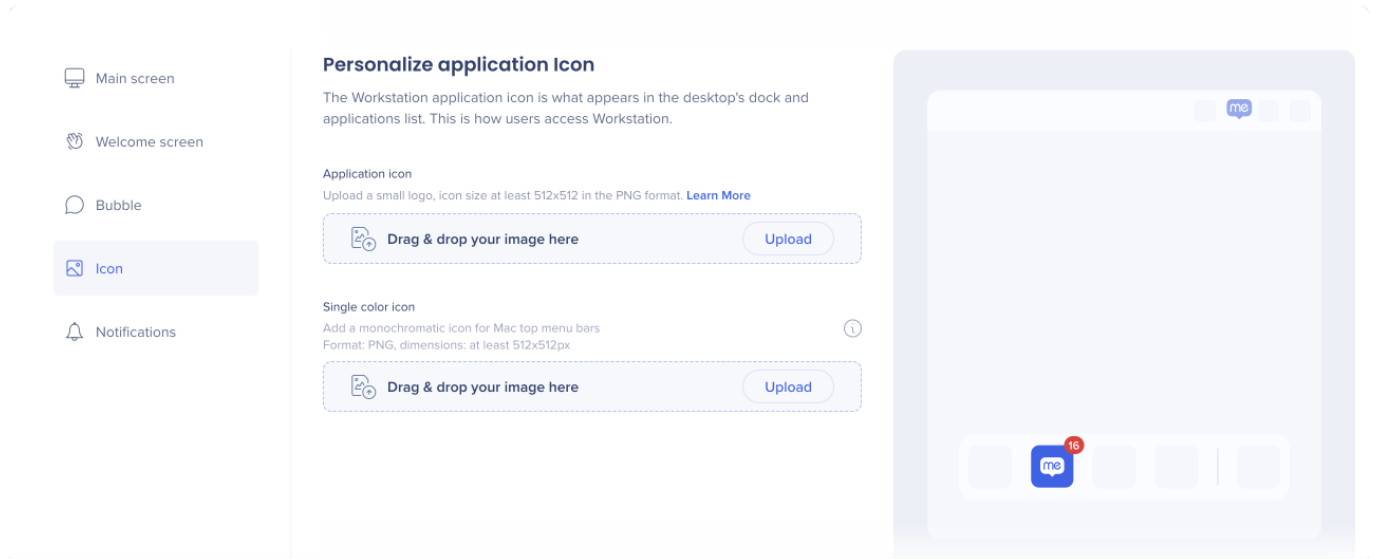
Main screen

Welcome screen

Bubble

Icon

Notifications

Personalize application Icon

The Workstation application icon is what appears in the desktop's dock and applications list. This is how users access Workstation.

Application icon

Upload a small logo, icon size at least 512x512 in the PNG format. Learn More

Drag & drop your image here

Upload

Single color icon

Add a monochromatic icon for Mac top menu bars
Format: PNG, dimensions: at least 512x512px

Drag & drop your image here

Upload

me

16

me